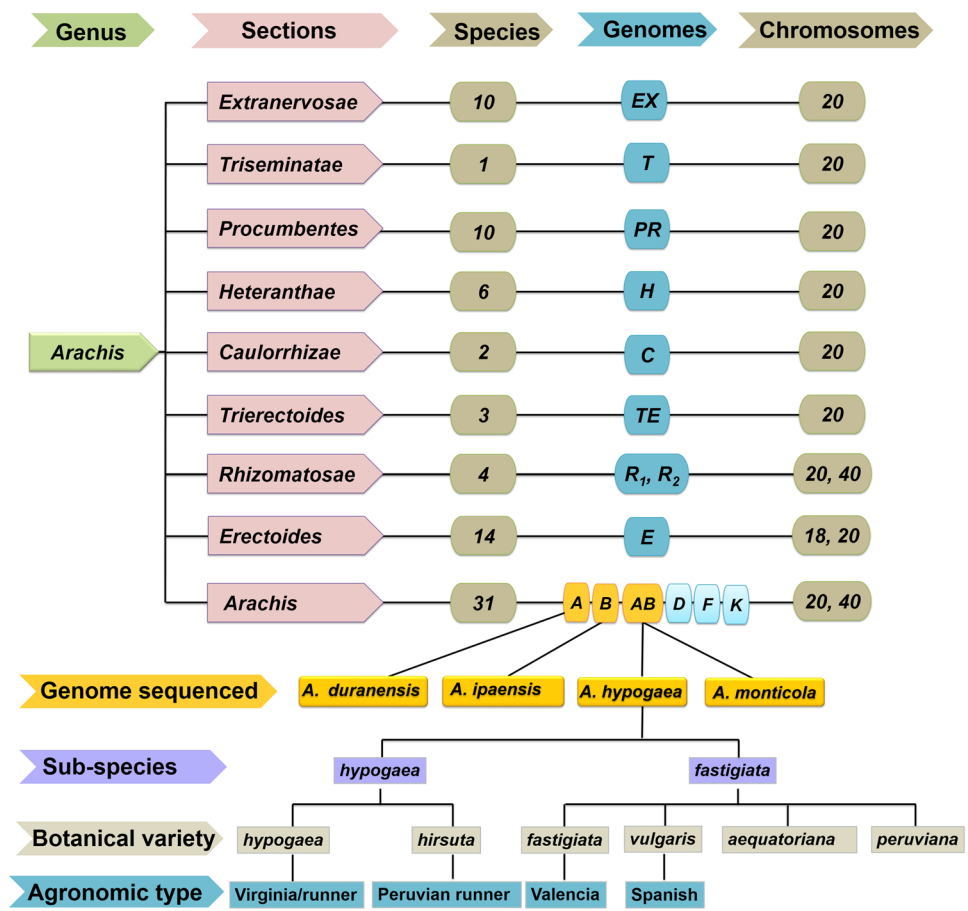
Genus
Sections
Species
Genomes
Chromosomes

Arachis

Extranervosae 10 EX 20
Triseminatae 1 T 20
Procumbentes 10 PR 20
Heteranthae 6 H 20
Caulorrhizae 2 C 20
Trierectoides 3 TE 20
Rhizomatosae 4 $R_1$, $R_2$ 20, 40
Erectoides 14 E 18, 20
Arachis 31 A B AB D F K 20, 40

Genome sequenced
A. duranensis
A. ipaensis
A. hypogaea
A. monticola

Sub-species
hypogaea
fastigiata

Botanical variety
hypogaea
hirsuta
fastigiata
vulgaris
aequatoriana
peruviana

Agronomic type
Virginia/runner
Peruvian runner
Valencia
Spanish